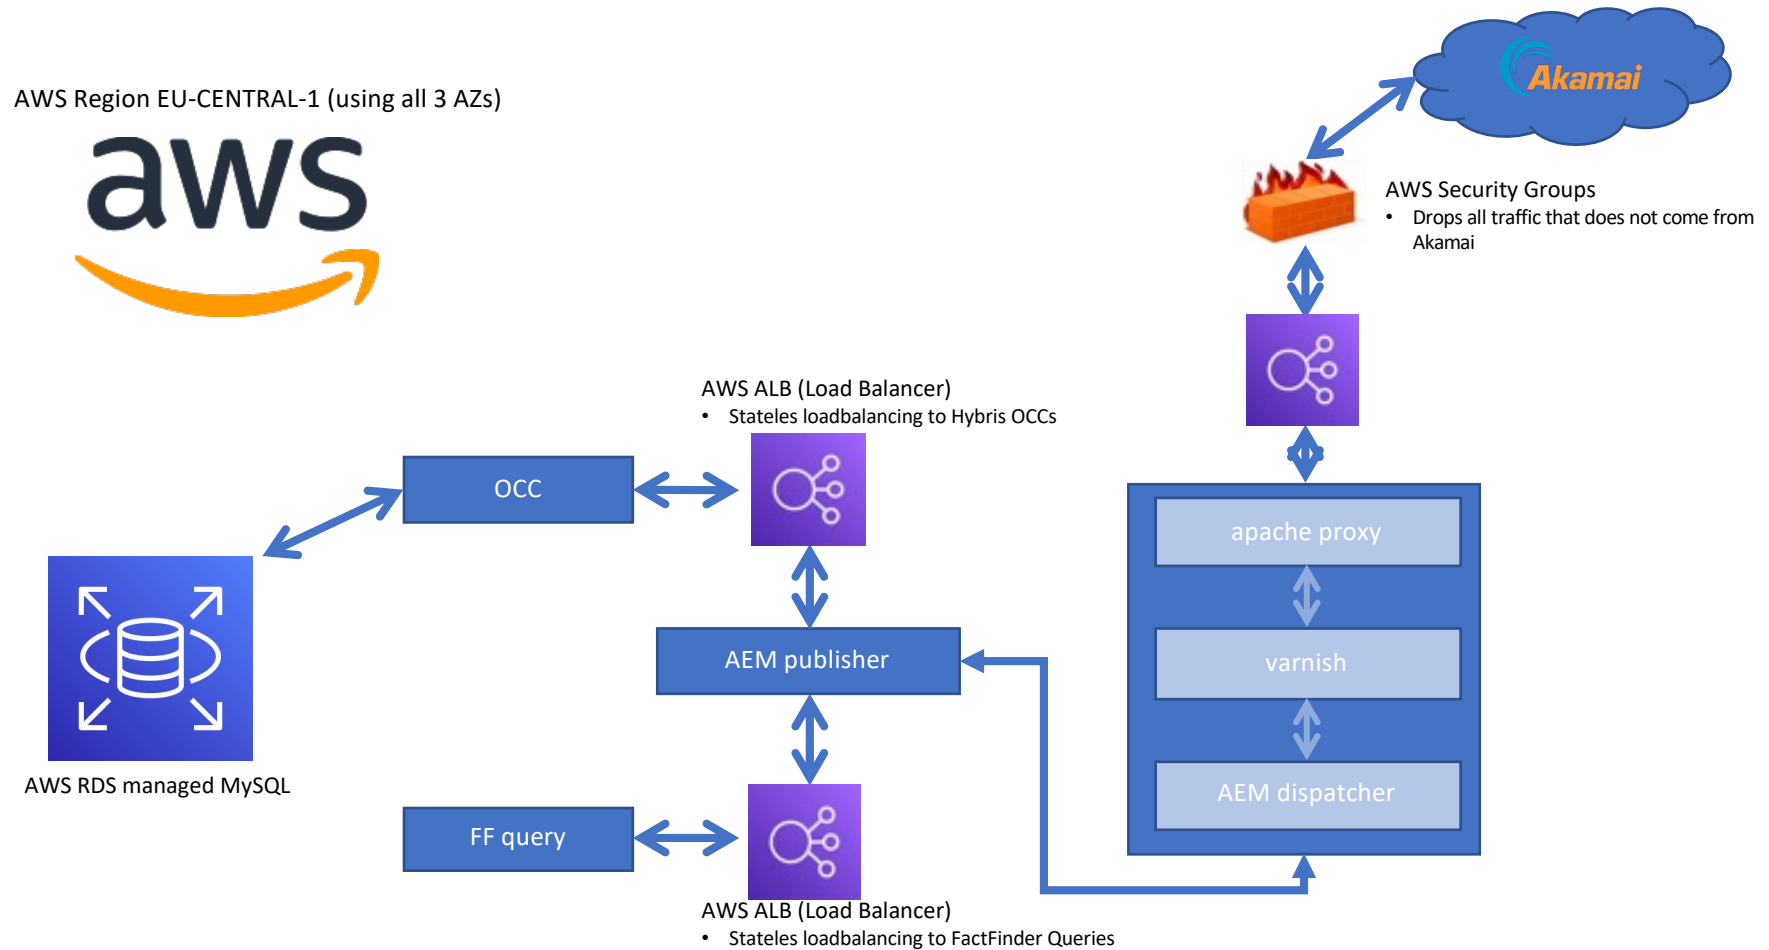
AWS Region EU-CENTRAL-1 (using all 3 AZs)

aws

Akamai

AWS Security Groups
• Drops all traffic that does not come from Akamai

AWS ALB (Load Balancer)
• Stateles loadbalancing to Hybris OCCs

OCC

apache proxy

varnish

AEM dispatcher

AEM publisher

AWS RDS managed MySQL

FF query

AWS ALB (Load Balancer)
• Stateles loadbalancing to FactFinder Queries